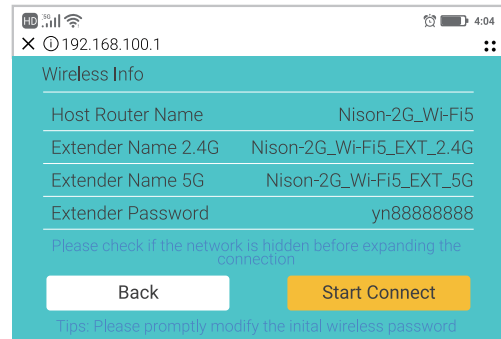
HD 3G 4:04
✕ ⓘ192.168.100.1

Wireless Info

| | |
|---|---|
| Host Router Name | Nison-2G_Wi-Fi5 |
| Extender Name 2.4G | Nison-2G_Wi-Fi5_EXT_2.4G |
| Extender Name 5G | Nison-2G_Wi-Fi5_EXT_5G |
| Extender Password | yn88888888 |

Please check if the network is hidden before expanding the connection

Back

Start Connect

Tips: Please promptly modify the inital wireless password